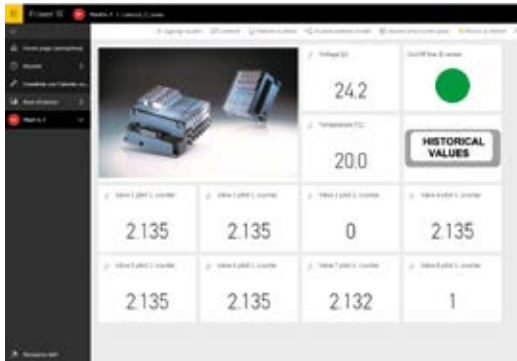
Voltage [V]

24.2

On/Off line (0 invalid)

Temperature [°C]

20.0

HISTORICAL VALUES

Valve 1 pilot 1 counter

2.135

Valve 2 pilot 1 counter

2.135

Valve 3 pilot 1 counter

0

Valve 4 pilot 1 counter

2.135

Valve 5 pilot 1 counter

2.135

Valve 6 pilot 1 counter

2.135

Valve 7 pilot 1 counter

2.132

Valve 8 pilot 1 counter

1